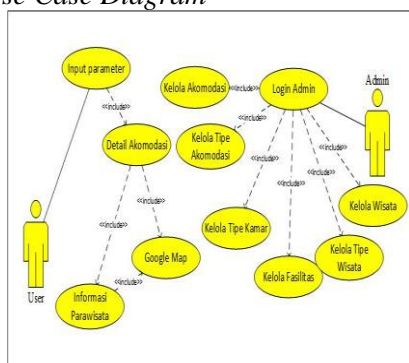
se Case Diagram

Input parameter
«include»
Detail Akomodasi
«include»
«include»
Google Map
«include»
Informasi Parawisata
User
Kelola Akomodasi
«include»
Login Admin
Admin
«include»
Kelola Tipe Akomodasi
«include»
«include»
«include»
«include»
Kelola Tipe Kamar
Kelola Fasilitas
Kelola Tipe Wisata
Kelola Wisata